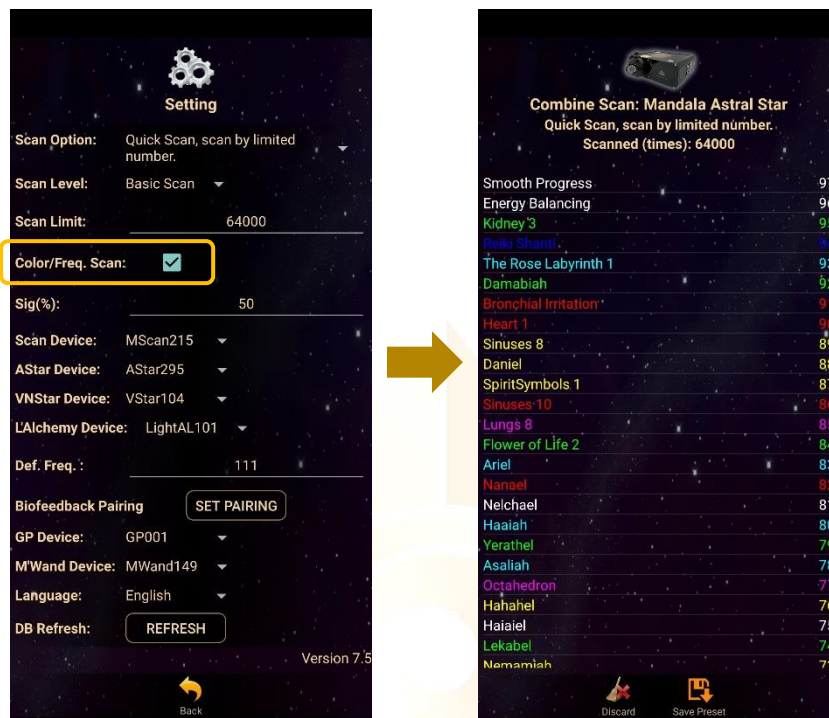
Setting

Scan Option: Quick Scan, scan by limited number.

Scan Level: Basic Scan

Scan Limit: 64000

Color/Freq. Scan:

Sig(%): 50

Scan Device: MScan215

AStar Device: AStar295

VNStar Device: VStar104

L'Alchemy Device: LightAL101

Def. Freq.: 111

Biofeedback Pairing SET PAIRING

GP Device: GP001

M'Wand Device: MWand149

Language: English

DB Refresh: REFRESH

Version 7.5

Back

Combine Scan: Mandala Astral Star
Quick Scan, scan by limited number.
Scanned (times): 64000

| | |
|---|---|
| Smooth Progress | 97 |
| Energy Balancing | 96 |
| Kidney 3 | 95 |
| Reiki Shanti | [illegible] |
| The Rose Labyrinth 1 | 93 |
| Damabiah | 92 |
| Bronchial Irritation | 9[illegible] |
| Heart 1 | 9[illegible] |
| Sinuses 8 | 89 |
| Daniel | 88 |
| SpiritSymbols 1 | 87 |
| Sinuses 10 | 86 |
| Lungs 8 | 85 |
| Flower of Life 2 | 84 |
| Ariel | 83 |
| Nanael | 8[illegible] |
| Nelchael | 81 |
| Haaiah | 80 |
| Yerathel | 79 |
| Asaliah | 78 |
| Octahedron | 77 |
| Hahahel | 76 |
| Haiaiel | 75 |
| Lekabel | 74 |
| Nemamiah | 7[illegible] |

Discard Save Preset